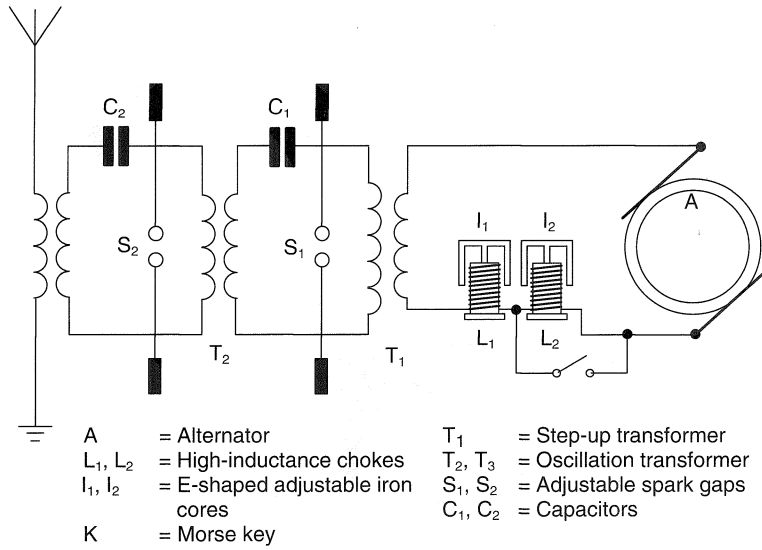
$C_2$ $C_1$

$S_2$ $S_1$

$I_1$ $I_2$

A

$T_2$ $T_1$

$L_1$ $L_2$

A = Alternator
$L_1$, $L_2$ = High-inductance chokes
$I_1$, $I_2$ = E-shaped adjustable iron cores
K = Morse key

$T_1$ = Step-up transformer
$T_2$, $T_3$ = Oscillation transformer
$S_1$, $S_2$ = Adjustable spark gaps
$C_1$, $C_2$ = Capacitors